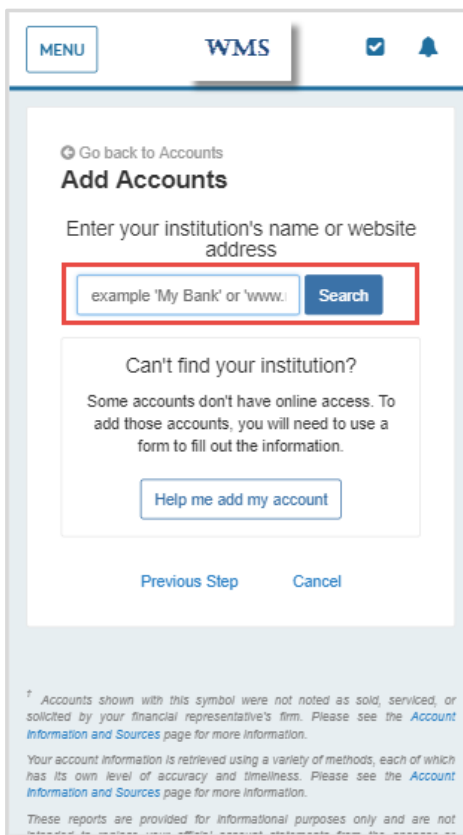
MENU

WMS

Go back to Accounts

Add Accounts

Enter your institution's name or website address

example 'My Bank' or 'www.

Search

Can't find your institution?

Some accounts don't have online access. To add those accounts, you will need to use a form to fill out the information.

Help me add my account

Previous Step

Cancel

† Accounts shown with this symbol were not noted as sold, serviced, or solicited by your financial representative's firm. Please see the Account Information and Sources page for more information.

Your account information is retrieved using a variety of methods, each of which has its own level of accuracy and timeliness. Please see the Account Information and Sources page for more information.

These reports are provided for informational purposes only and are not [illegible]